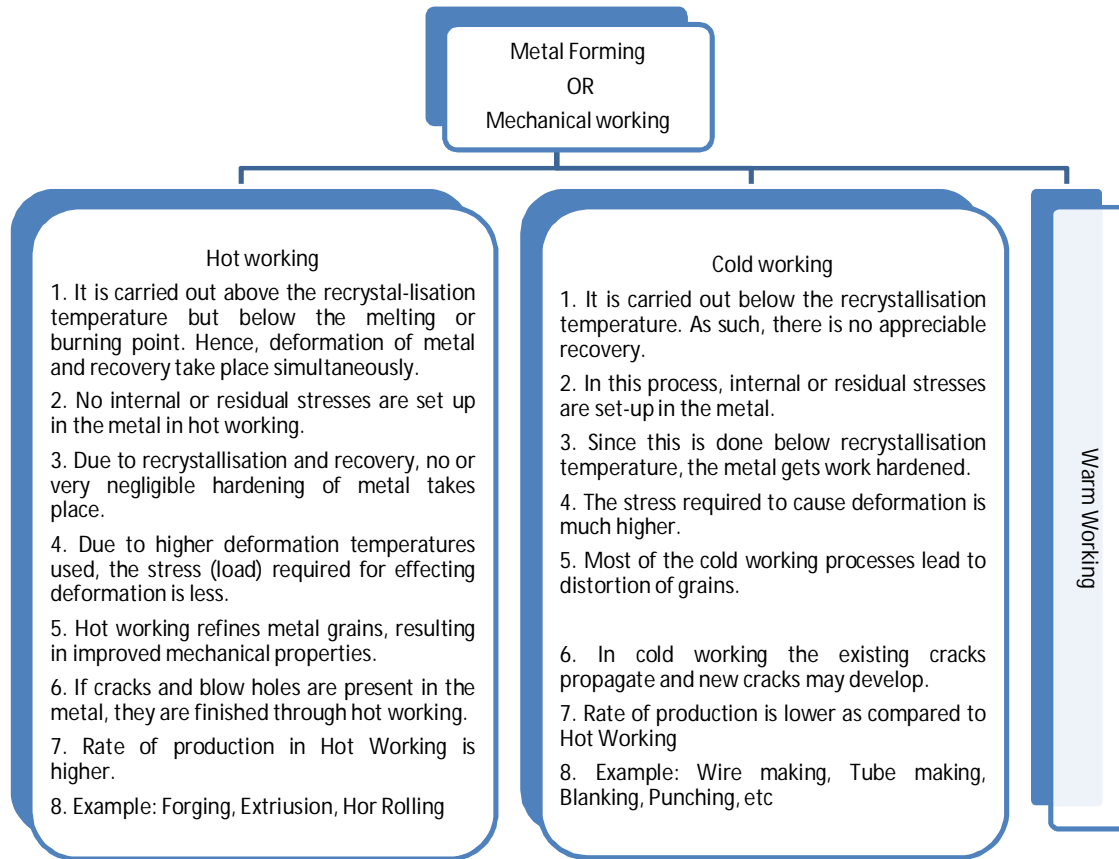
Metal Forming
OR
Mechanical working

Hot working

1. It is carried out above the recrystal-lisation temperature but below the melting or burning point. Hence, deformation of metal and recovery take place simultaneously.

2. No internal or residual stresses are set up in the metal in hot working.

3. Due to recrystallisation and recovery, no or very negligible hardening of metal takes place.

4. Due to higher deformation temperatures used, the stress (load) required for effecting deformation is less.

5. Hot working refines metal grains, resulting in improved mechanical properties.

6. If cracks and blow holes are present in the metal, they are finished through hot working.

7. Rate of production in Hot Working is higher.

8. Example: Forging, Extriusion, Hor Rolling

Cold working

1. It is carried out below the recrystallisation temperature. As such, there is no appreciable recovery.

2. In this process, internal or residual stresses are set-up in the metal.

3. Since this is done below recrystallisation temperature, the metal gets work hardened.

4. The stress required to cause deformation is much higher.

5. Most of the cold working processes lead to distortion of grains.

6. In cold working the existing cracks propagate and new cracks may develop.

7. Rate of production is lower as compared to Hot Working

8. Example: Wire making, Tube making, Blanking, Punching, etc

Warm Working